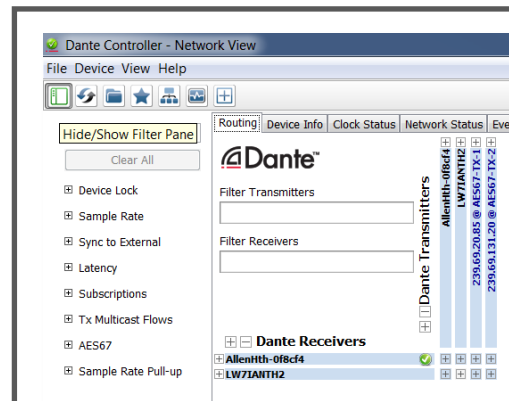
Dante Controller - Network View

File Device View Help

Hide/Show Filter Pane

Clear All

⊞ Device Lock

⊞ Sample Rate

⊞ Sync to External

⊞ Latency

⊞ Subscriptions

⊞ Tx Multicast Flows

⊞ AES67

⊞ Sample Rate Pull-up

Routing | Device Info | Clock Status | Network Status | Eve

Dante™

Filter Transmitters

Filter Receivers

Dante Transmitters

AllenHth-0f8cf4

LW7IANTH2

239.69.20.85 @ AES67-TX-1

239.69.131.20 @ AES67-TX-2

Dante Receivers

AllenHth-0f8cf4

LW7IANTH2